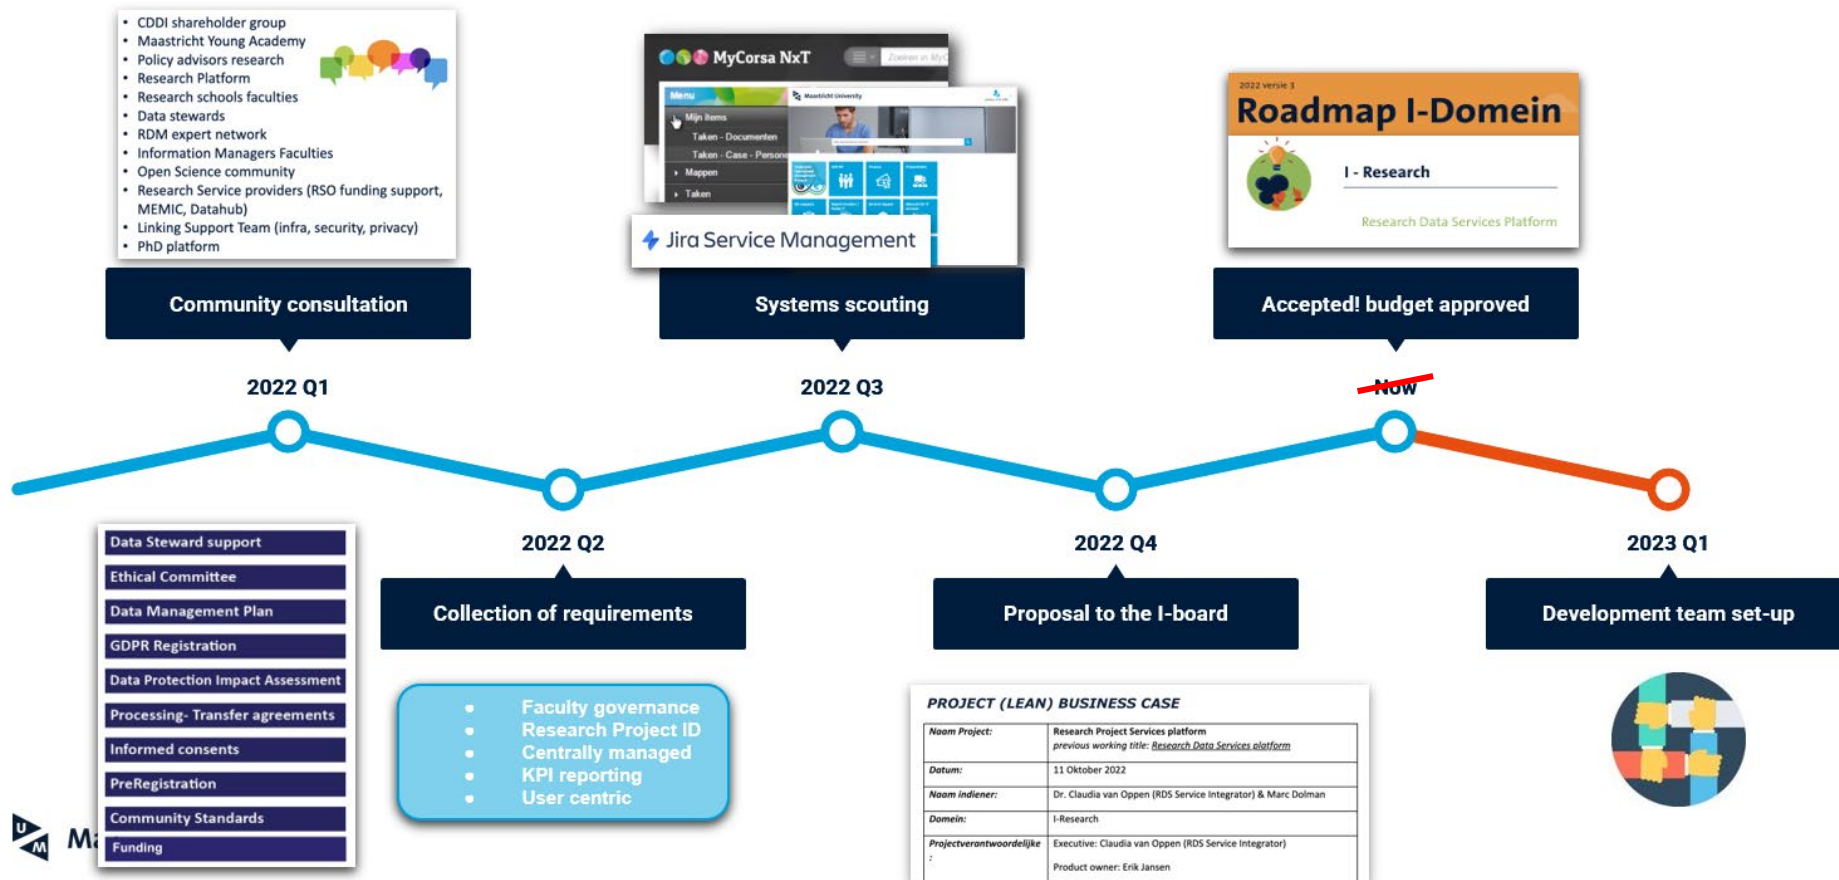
- CDDI shareholder group
- Maastricht Young Academy
- Policy advisors research
- Research Platform
- Research schools faculties
- Data stewards
- RDM expert network
- Information Managers Faculties
- Open Science community
- Research Service providers (RSO funding support, MEMIC, Datahub)
- Linking Support Team (infra, security, privacy)
- PhD platform

Community consultation

MyCorsa NxT

Menu

Mijn items

Taken - Documenten

Taken - Case - Persone

Mappen

Taken

Maastricht University

Jira Service Management

Systems scouting

2022 versie 1

Roadmap I-Domein

I - Research

Research Data Services Platform

Accepted! budget approved

2022 Q1

2022 Q3

Now

2022 Q2

2022 Q4

2023 Q1

Data Steward support
Ethical Committee
Data Management Plan
GDPR Registration
Data Protection Impact Assessment
Processing- Transfer agreements
Informed consents
PreRegistration
Community Standards
Funding

Collection of requirements

- Faculty governance
- Research Project ID
- Centrally managed
- KPI reporting
- User centric

Proposal to the I-board

PROJECT (LEAN) BUSINESS CASE

| Naam Project: | Research Project Services platform previous working title: Research Data Services platform |
|---|---|
| Datum: | 11 Oktober 2022 |
| Naam indiener: | Dr. Claudia van Oppen (RDS Service Integrator) & Marc Dolman |
| Domein: | I-Research |
| Projectverantwoordelijke: | Executive: Claudia van Oppen (RDS Service Integrator) Product owner: Erik Jansen |

Development team set-up

UM Ma